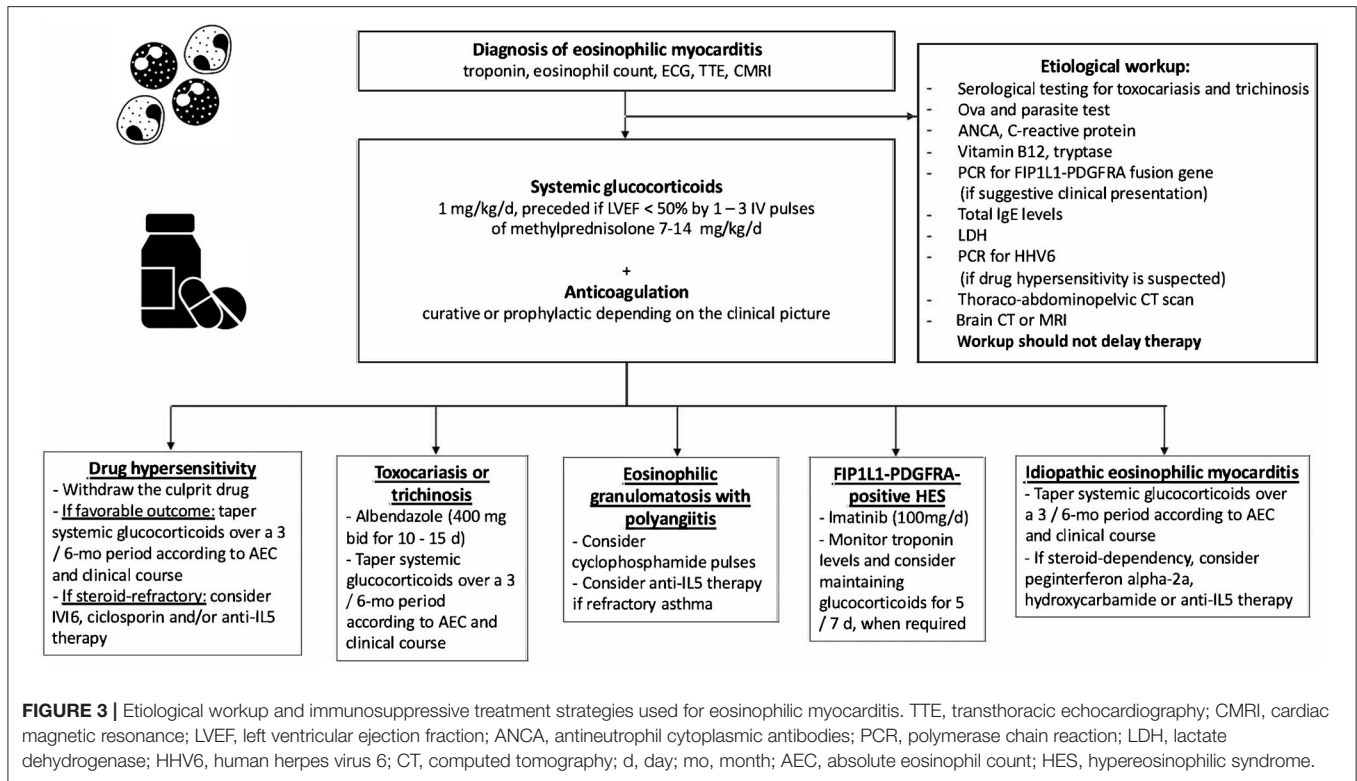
**Diagnosis of eosinophilic myocarditis**
troponin, eosinophil count, ECG, TTE, CMRI

**Etiological workup:**
- Serological testing for toxocariasis and trichinosis
- Ova and parasite test
- ANCA, C-reactive protein
- Vitamin B12, tryptase
- PCR for FIP1L1-PDGFRA fusion gene (if suggestive clinical presentation)
- Total IgE levels
- LDH
- PCR for HHV6 (if drug hypersensitivity is suspected)
- Thoraco-abdominopelvic CT scan
- Brain CT or MRI
**Workup should not delay therapy**

**Systemic glucocorticoids**
1 mg/kg/d, preceded if LVEF < 50% by 1 – 3 IV pulses of methylprednisolone 7-14 mg/kg/d

+

**Anticoagulation**
curative or prophylactic depending on the clinical picture

**Drug hypersensitivity**
- Withdraw the culprit drug
- If favorable outcome: taper systemic glucocorticoids over a 3 / 6-mo period according to AEC and clinical course
- If steroid-refractory: consider IVI6, ciclosporin and/or anti-IL5 therapy

**Toxocariasis or trichinosis**
- Albendazole (400 mg bid for 10 - 15 d)
- Taper systemic glucocorticoids over a 3 / 6-mo period according to AEC and clinical course

**Eosinophilic granulomatosis with polyangiitis**
- Consider cyclophosphamide pulses
- Consider anti-IL5 therapy if refractory asthma

**FIP1L1-PDGFRA-positive HES**
- Imatinib (100mg/d)
- Monitor troponin levels and consider maintaining glucocorticoids for 5 / 7 d, when required

**Idiopathic eosinophilic myocarditis**
- Taper systemic glucocorticoids over a 3 / 6-mo period according to AEC and clinical course
- If steroid-dependency, consider peginterferon alpha-2a, hydroxycarbamide or anti-IL5 therapy

**FIGURE 3 |** Etiological workup and immunosuppressive treatment strategies used for eosinophilic myocarditis. TTE, transthoracic echocardiography; CMRI, cardiac magnetic resonance; LVEF, left ventricular ejection fraction; ANCA, antineutrophil cytoplasmic antibodies; PCR, polymerase chain reaction; LDH, lactate dehydrogenase; HHV6, human herpes virus 6; CT, computed tomography; d, day; mo, month; AEC, absolute eosinophil count; HES, hypereosinophilic syndrome.